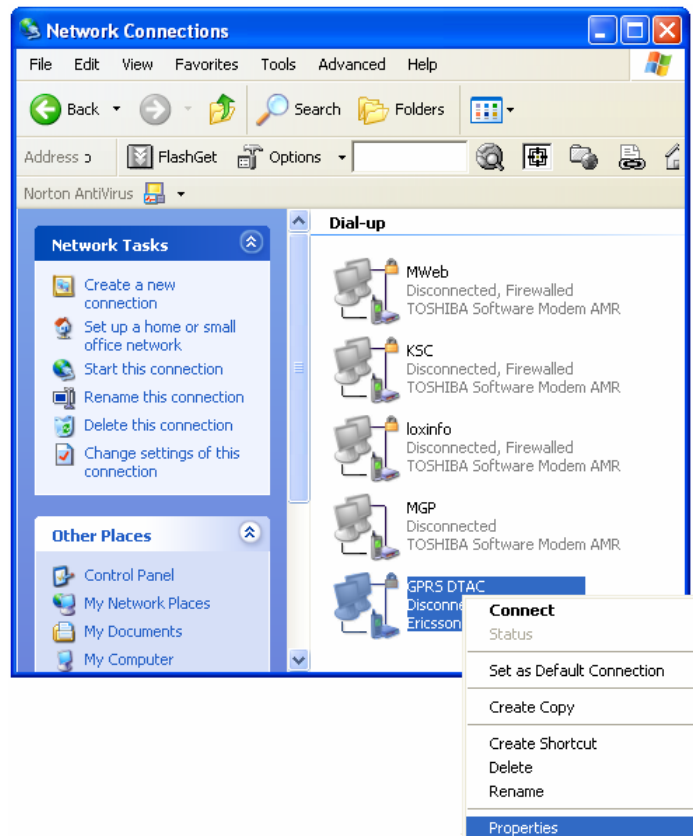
Network Connections

File Edit View Favorites Tools Advanced Help

Back Search Folders

Address FlashGet Options

Norton AntiVirus

Network Tasks

Create a new connection
Set up a home or small office network
Start this connection
Rename this connection
Delete this connection
Change settings of this connection

Other Places

Control Panel
My Network Places
My Documents
My Computer

Dial-up

MWeb
Disconnected, Firewalled
TOSHIBA Software Modem AMR

KSC
Disconnected, Firewalled
TOSHIBA Software Modem AMR

loxinfo
Disconnected, Firewalled
TOSHIBA Software Modem AMR

MGP
Disconnected
TOSHIBA Software Modem AMR

GPRS DTAC
Disconne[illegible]
Ericsson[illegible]

Connect
Status
Set as Default Connection
Create Copy
Create Shortcut
Delete
Rename
Properties